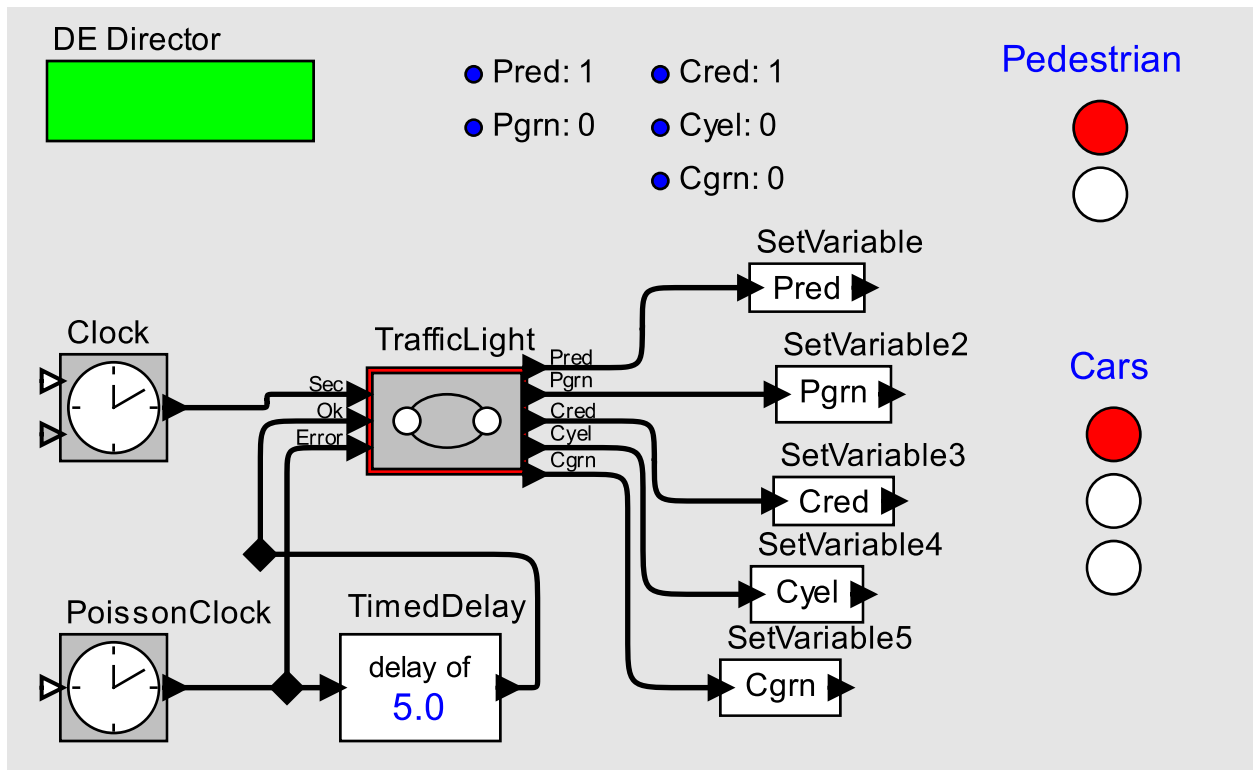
DE Director

Pred: 1
Pgrn: 0

Cred: 1
Cyel: 0
Cgrn: 0

Pedestrian

SetVariable
Pred

Clock

TrafficLight
Sec
Ok
Error
Pred
Pgrn
Cred
Cyel
Cgrn

SetVariable2
Pgrn

Cars

SetVariable3
Cred

SetVariable4
Cyel

PoissonClock

TimedDelay
delay of
5.0

SetVariable5
Cgrn